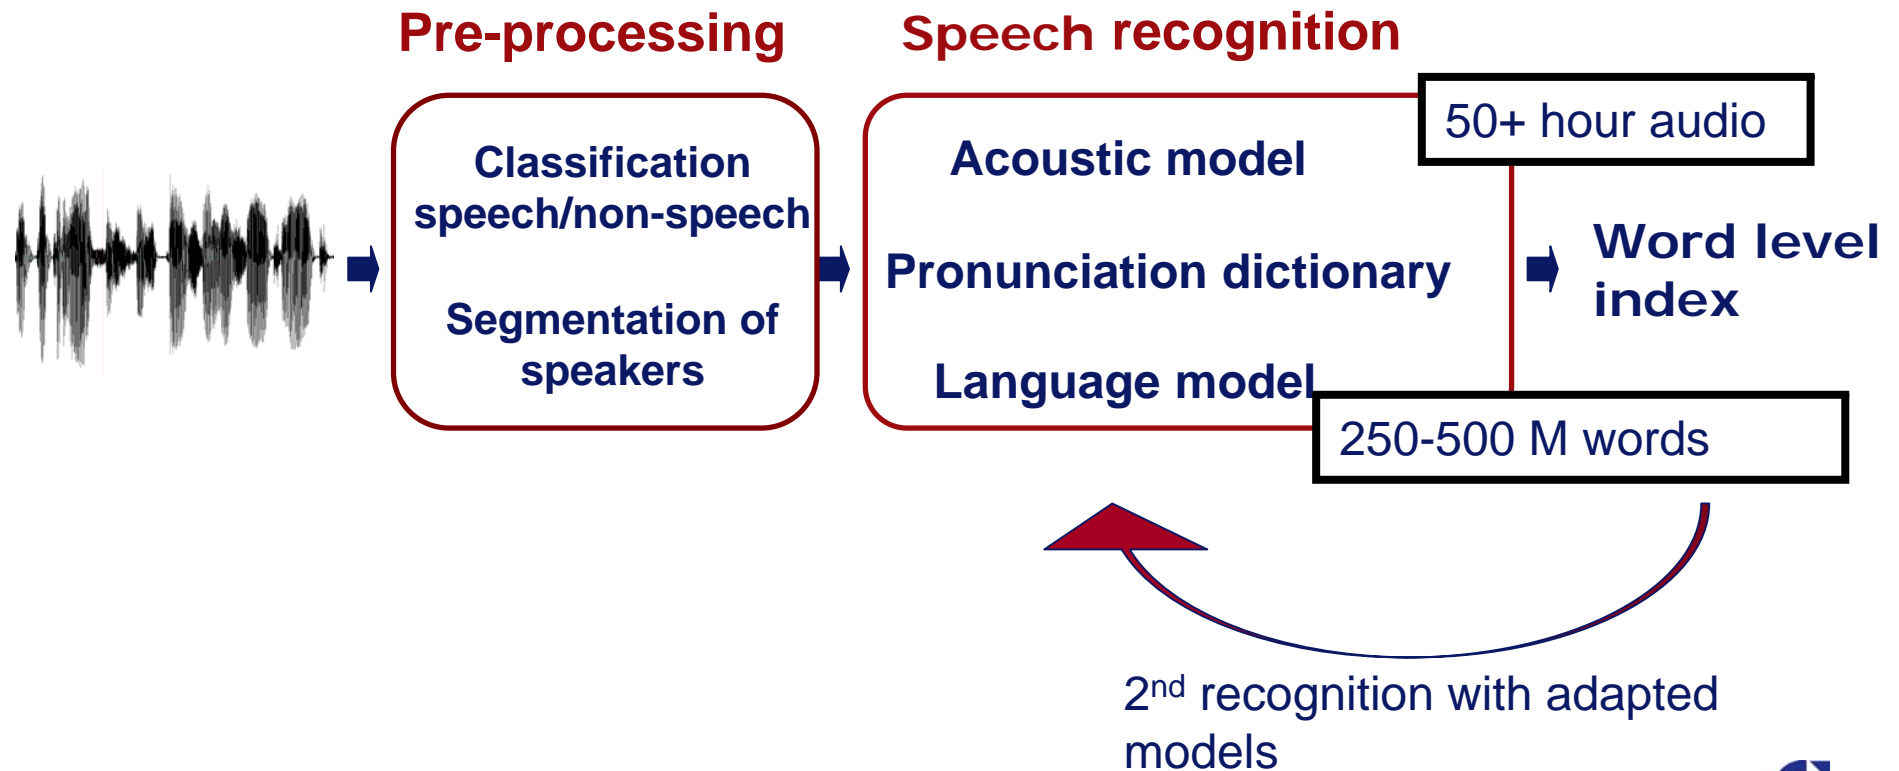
Pre-processing

Speech recognition

Classification speech/non-speech

Segmentation of speakers

Acoustic model

50+ hour audio

Pronunciation dictionary

Language model

250-500 M words

Word level index

2$^{nd}$ recognition with adapted models